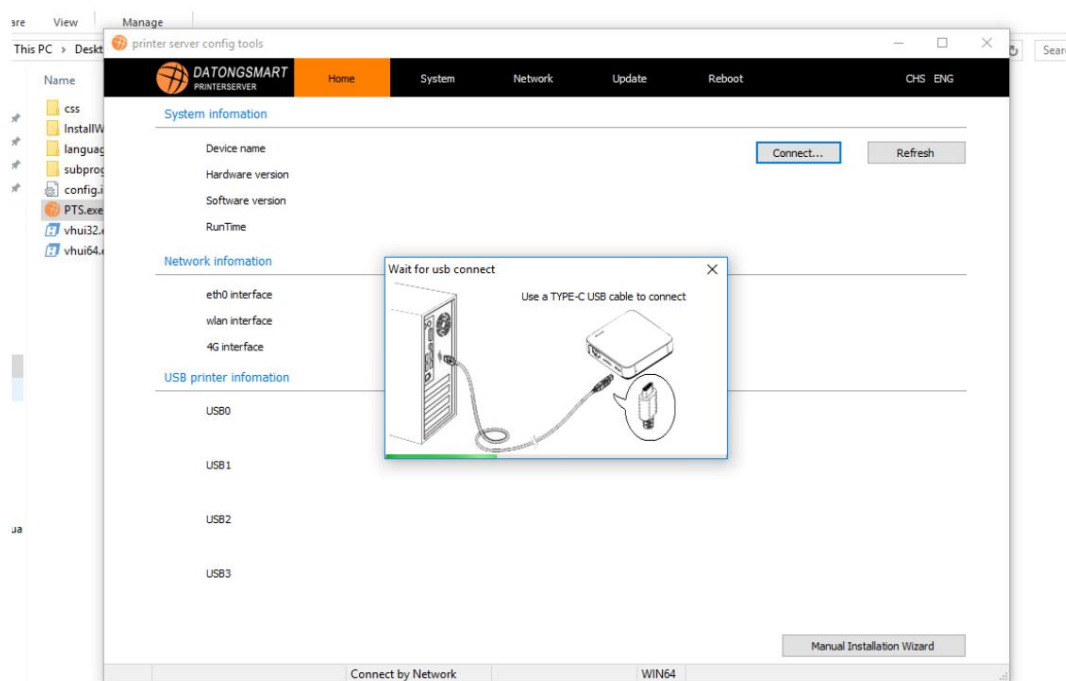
are View Manage

This PC > Deskt

Name

css

InstallW

languag

subprog

config.i

PTS.exe

vhui32.

vhui64.

ua

Sear

printer server config tools

DATONGSMART
PRINTERSERVER

Home System Network Update Reboot CHS ENG

System infomation

Device name

Hardware version

Software version

RunTime

Connect...

Refresh

Network infomation

eth0 interface

wlan interface

4G interface

USB printer infomation

USB0

USB1

USB2

USB3

Wait for usb connect

Use a TYPE-C USB cable to connect

Manual Installation Wizard

Connect by Network

WIN64